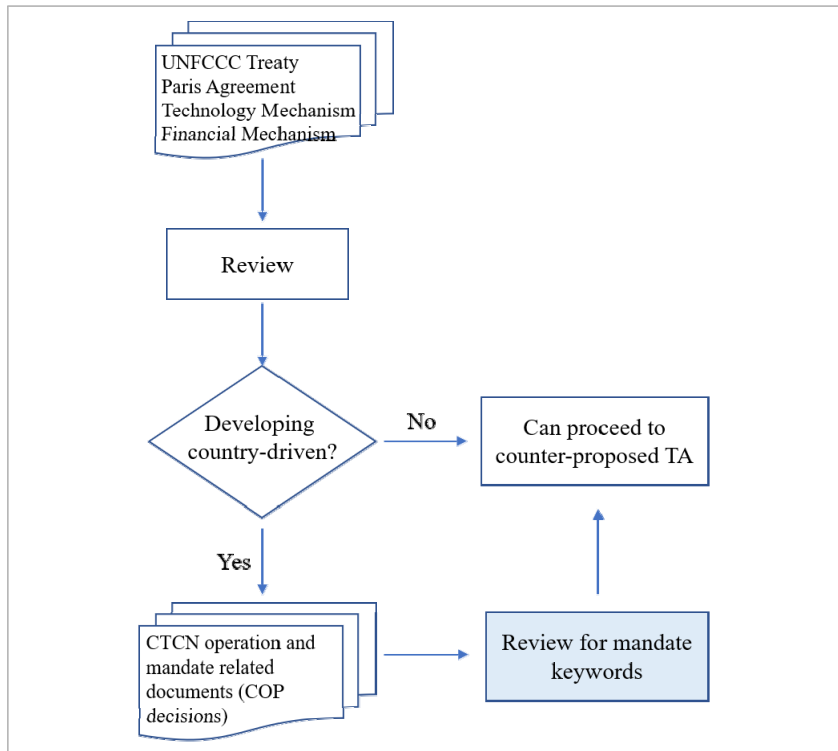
UNFCCC Treaty
Paris Agreement
Technology Mechanism
Financial Mechanism

Review

Developing country-driven?

No

Can proceed to counter-proposed TA

Yes

CTCN operation and mandate related documents (COP decisions)

Review for mandate keywords